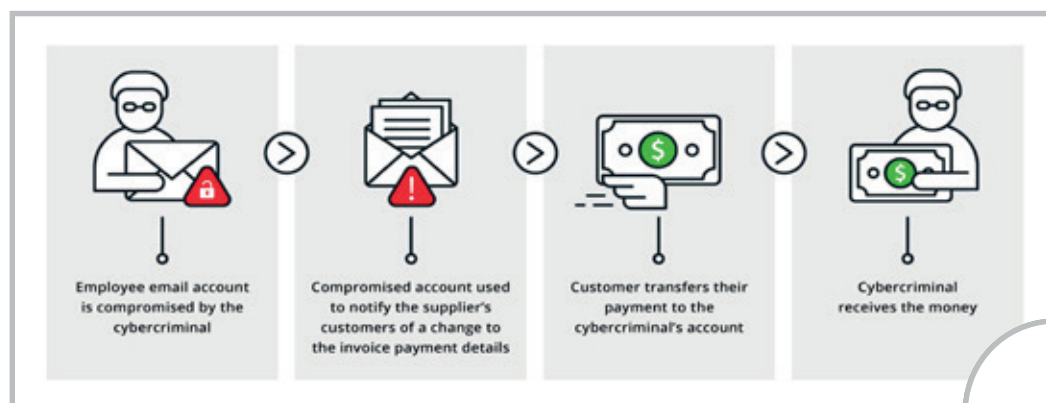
Employee email account is compromised by the cybercriminal

Compromised account used to notify the supplier's customers of a change to the invoice payment details

$

Customer transfers their payment to the cybercriminal's account

$

Cybercriminal receives the money